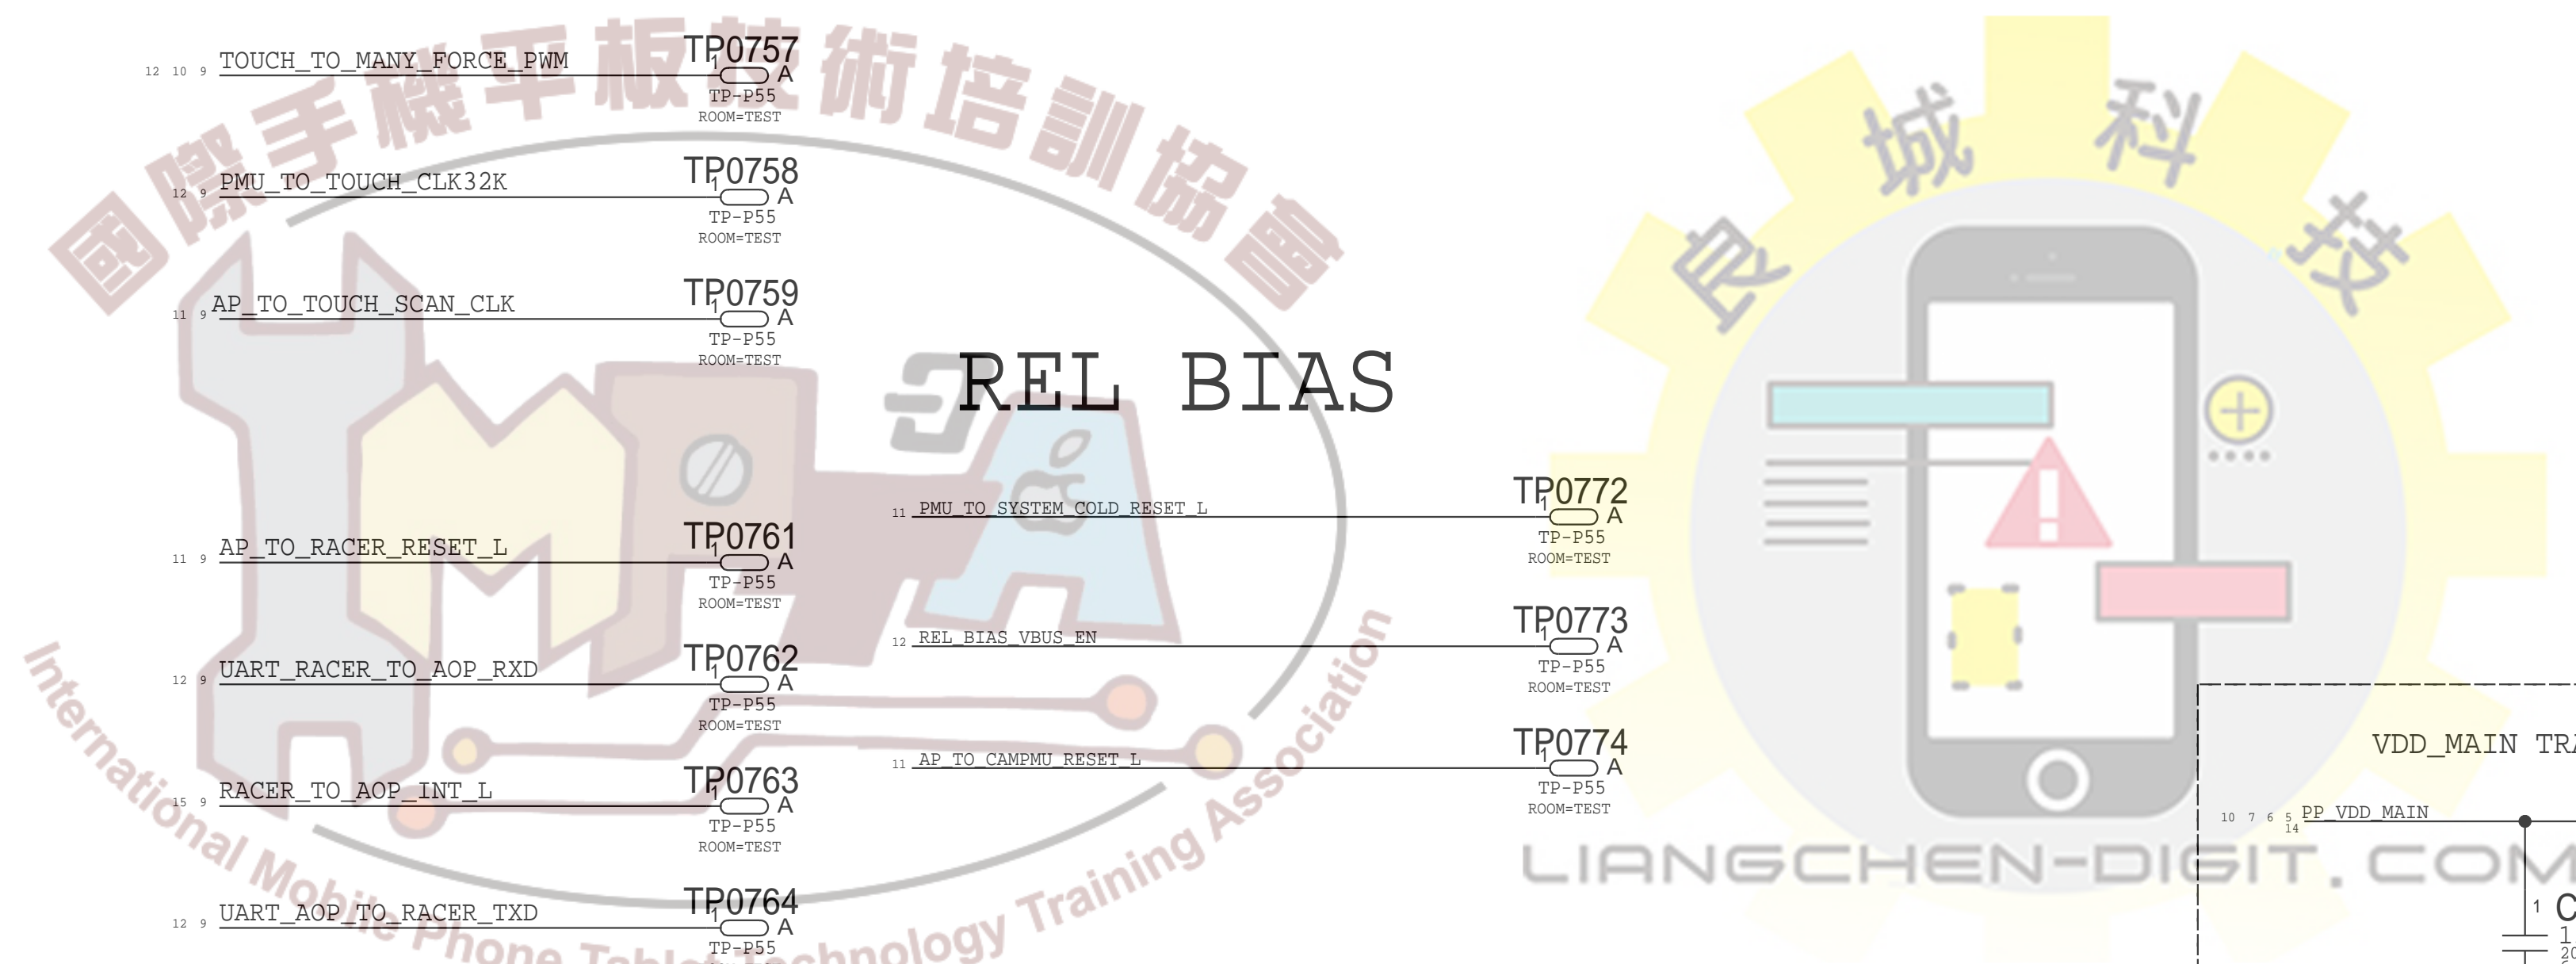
國際手機平板技術培訓協會

12 10 9 TOUCH_TO_MANY_FORCE_PWM
TP0757
1 A
TP-P55
ROOM=TEST

12 9 PMU_TO_TOUCH_CLK32K
TP0758
1 A
TP-P55
ROOM=TEST

11 9 AP_TO_TOUCH_SCAN_CLK
TP0759
1 A
TP-P55
ROOM=TEST

REL BIAS

11 9 AP_TO_RACER_RESET_L
TP0761
1 A
TP-P55
ROOM=TEST

11 PMU_TO_SYSTEM_COLD_RESET_L
TP0772
1 A
TP-P55
ROOM=TEST

12 9 UART_RACER_TO_AOP_RXD
TP0762
1 A
TP-P55
ROOM=TEST

12 REL_BIAS_VBUS_EN
TP0773
1 A
TP-P55
ROOM=TEST

15 9 RACER_TO_AOP_INT_L
TP0763
1 A
TP-P55
ROOM=TEST

11 AP_TO_CAMPMU_RESET_L
TP0774
1 A
TP-P55
ROOM=TEST

12 9 UART_AOP_TO_RACER_TXD
TP0764
1 A
TP-P55

International Mobile Phone Tablet Technology Training Association

良城科技

VDD_MAIN TR
10 7 6 5 14 PP_VDD_MAIN
LIANGCHEN-DIGIT.COM
1 C
1
20